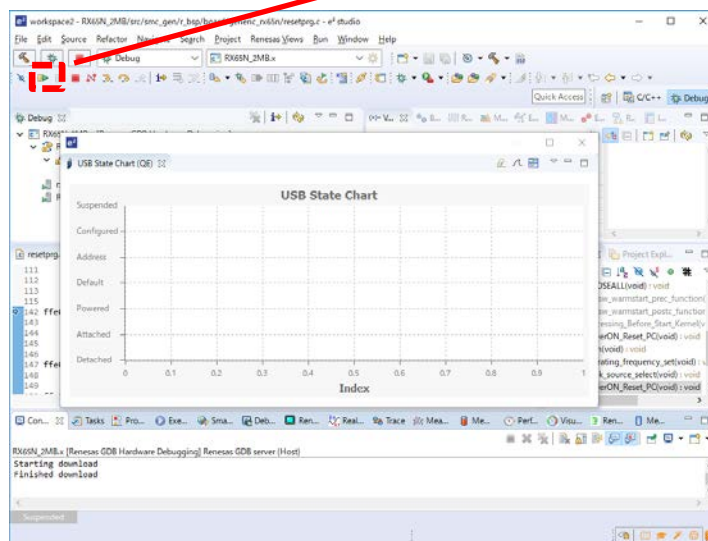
workspace2 - RX65N_2MB/src/smc_gen/r_bsp/board/generic_rx65n/resetprg.c - e² studio

File Edit Source Refactor Navigate Search Project Renesas Views Run Window Help

Debug

RX65N_2MB.x

Quick Access

C/C++ Debug

Debug

USB State Chart (QE)

USB State Chart

Suspended
Configured
Address
Default
Powered
Attached
Detached

0 0.1 0.2 0.3 0.4 0.5 0.6 0.7 0.8 0.9 1

Index

resetprg.

111
112
113
115
142
143
144
145
146
147
148
149

Project Expl...

OSEALL(void) : void
w_warmstart_prec_function(
w_warmstart_postc_function
essing_Before_Start_Kernel(v
erON_Reset_PC(void) : void
n(void) : void
ating_frequency_set(void) :
k_source_select(void) : void
erON_Reset_PC(void) : void

Con... Tasks Pro... Exe... Sma... Deb... Ren... Real... Trace Mea... Me... Perf... Visu... Ren... Me...

RX65N_2MB.x [Renesas GDB Hardware Debugging] Renesas GDB server (Host)
Starting download
Finished download

Suspended